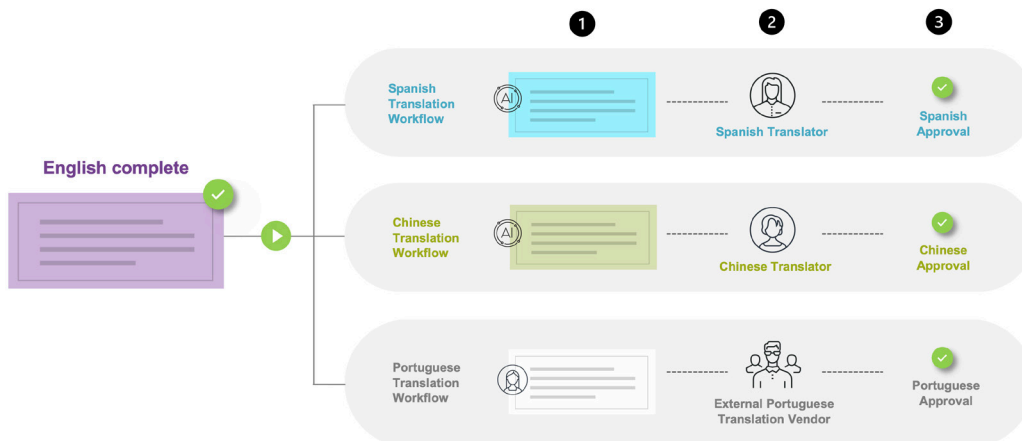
1

2

3

English complete

Spanish Translation Workflow

AI

Spanish Translator

Spanish Approval

Chinese Translation Workflow

AI

Chinese Translator

Chinese Approval

Portuguese Translation Workflow

External Portuguese Translation Vendor

Portuguese Approval